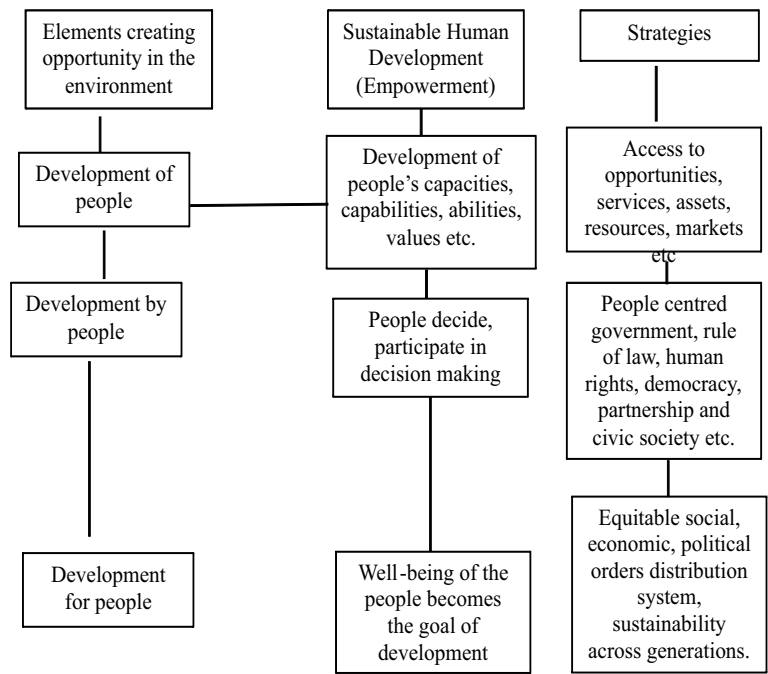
Elements creating opportunity in the environment

Development of people

Development by people

Development for people

Sustainable Human Development (Empowerment)

Development of people's capacities, capabilities, abilities, values etc.

People decide, participate in decision making

Well-being of the people becomes the goal of development

Strategies

Access to opportunities, services, assets, resources, markets etc

People centred government, rule of law, human rights, democracy, partnership and civic society etc.

Equitable social, economic, political orders distribution system, sustainability across generations.